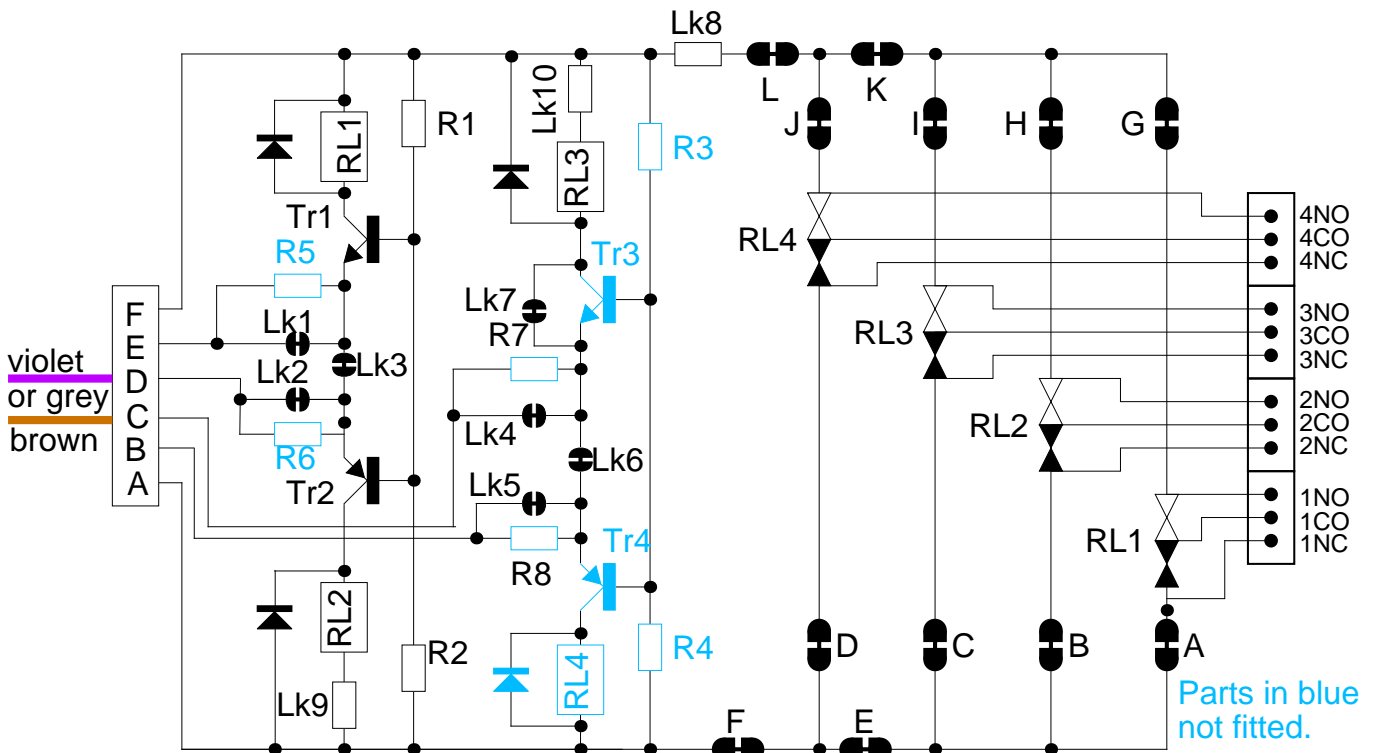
Lk8
L
K
J
I
H
G
R1
Lk10
R3
RL1
RL3
Tr1
R5
Tr3
RL4
4NO
4CO
4NC
Lk7
R7
Lk1
Lk3
RL3
3NO
3CO
3NC
F
E
D
C
B
A
violet
or grey
brown
Lk2
R6
Tr2
Lk4
Lk6
RL2
2NO
2CO
2NC
Lk5
Tr4
R8
RL1
1NO
1CO
1NC
RL2
R2
R4
RL4
D
C
B
A
Lk9
F
E
Parts in blue not fitted.